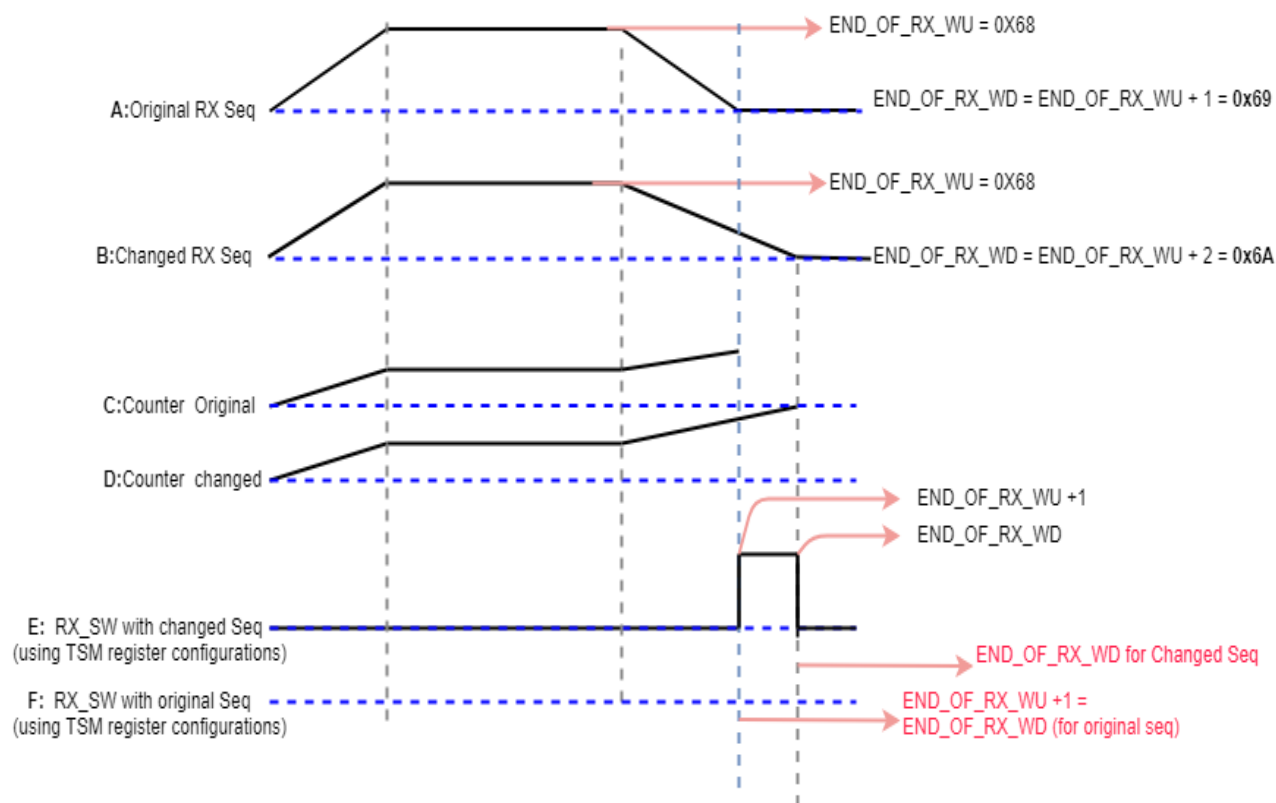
END_OF_RX_WU = 0X68

A:Original RX Seq

END_OF_RX_WD = END_OF_RX_WU + 1 = **0x69**

END_OF_RX_WU = 0X68

B:Changed RX Seq

END_OF_RX_WD = END_OF_RX_WU + 2 = **0x6A**

C:Counter Original

D:Counter changed

END_OF_RX_WU +1

END_OF_RX_WD

E: RX_SW with changed Seq (using TSM register configurations)

END_OF_RX_WD for Changed Seq

F: RX_SW with original Seq (using TSM register configurations)

END_OF_RX_WU +1 = END_OF_RX_WD (for original seq)